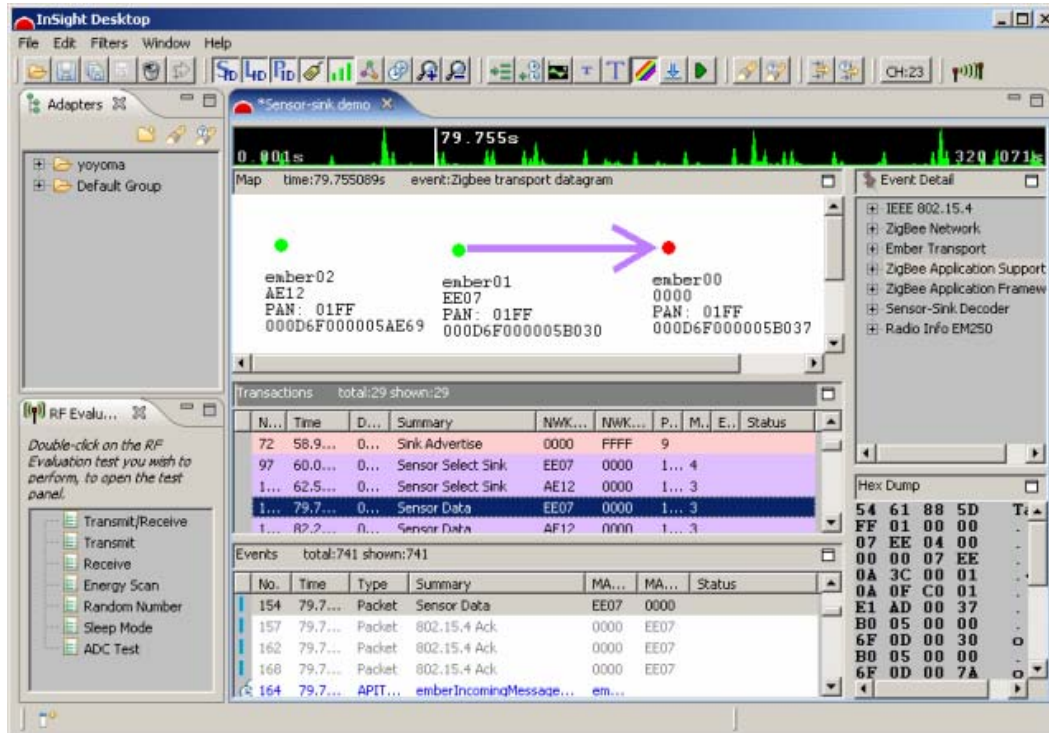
InSight Desktop

File Edit Filters Window Help

CH:23

Adapters

yoyoma
Default Group

*Sensor-sink demo

79.755s
0.001s
320.071s

Map time:79.755089s event:Zigbee transport datagram

ember02
AE12
PAN: 01FF
000D6F000005AE69

ember01
EE07
PAN: 01FF
000D6F000005B030

ember00
0000
PAN: 01FF
000D6F000005B037

Event Detail

IEEE 802.15.4
ZigBee Network
Ember Transport
ZigBee Application Support
ZigBee Application Framew
Sensor-Sink Decoder
Radio Info EM250

RF Evalu...

Double-click on the RF Evaluation test you wish to perform, to open the test panel.

Transmit/Receive
Transmit
Receive
Energy Scan
Random Number
Sleep Mode
ADC Test

Transactions total:29 shown:29

| N... | Time | D... | Summary | NWK... | NWK... | P... | M... | E... | Status |
|---|---|---|---|---|---|---|---|---|---|
| 72 | 58.9... | 0... | Sink Advertise | 0000 | FFFF | 9 | | | |
| 97 | 60.0... | 0... | Sensor Select Sink | EE07 | 0000 | 1... 4 | | | |
| 1... | 62.5... | 0... | Sensor Select Sink | AE12 | 0000 | 1... 3 | | | |
| 1... | 79.7... | 0... | Sensor Data | EE07 | 0000 | 1... 3 | | | |
| 1... | 82.2... | 0... | Sensor Data | AE12 | 0000 | 1... 3 | | | |

Events total:741 shown:741

| No. | Time | Type | Summary | MA... | MA... | Status |
|---|---|---|---|---|---|---|
| 154 | 79.7... | Packet | Sensor Data | EE07 | 0000 | |
| 157 | 79.7... | Packet | 802.15.4 Ack | 0000 | EE07 | |
| 162 | 79.7... | Packet | 802.15.4 Ack | 0000 | EE07 | |
| 168 | 79.7... | Packet | 802.15.4 Ack | 0000 | EE07 | |
| 164 | 79.7... | APIT... | emberIncomingMessage... | em... | | |

Hex Dump

54 61 88 5D Ta
FF 01 00 00 .
07 EE 04 00 .
00 00 07 EE .
0A 3C 00 01 .
0A 0F C0 01 .
E1 AD 00 37 .
B0 05 00 00 .
6F 0D 00 30 o
B0 05 00 00 .
6F 0D 00 7A o